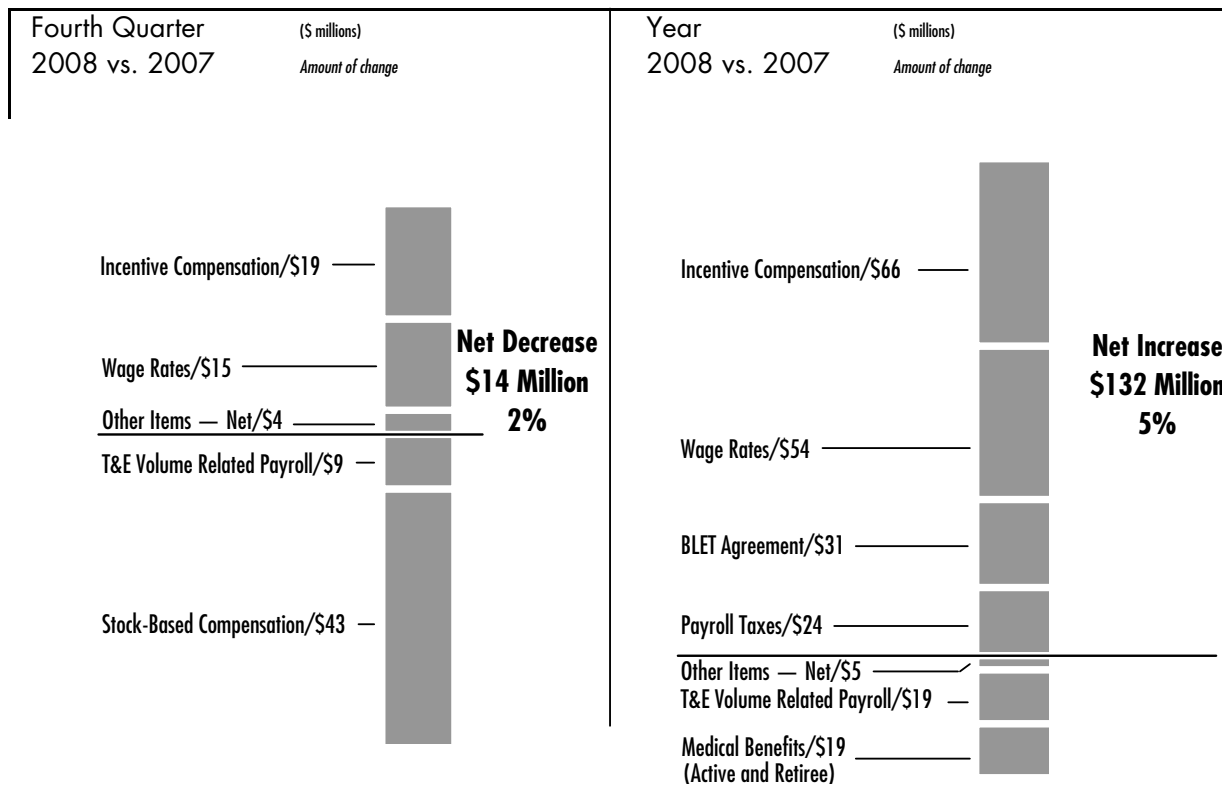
Fourth Quarter 2008 vs. 2007

($ millions)
Amount of change

Incentive Compensation/$19

Wage Rates/$15

Other Items — Net/$4

T&E Volume Related Payroll/$9

Stock-Based Compensation/$43

Net Decrease $14 Million 2%

Year 2008 vs. 2007

($ millions)
Amount of change

Incentive Compensation/$66

Wage Rates/$54

BLET Agreement/$31

Payroll Taxes/$24

Other Items — Net/$5

T&E Volume Related Payroll/$19

Medical Benefits/$19 (Active and Retiree)

Net Increase $132 Million 5%